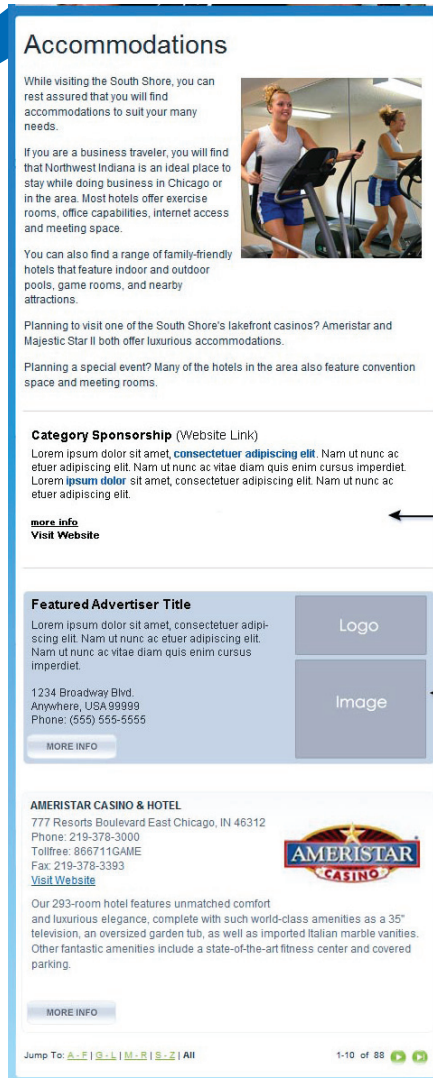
Accommodations

While visiting the South Shore, you can rest assured that you will find accommodations to suit your many needs.

If you are a business traveler, you will find that Northwest Indiana is an ideal place to stay while doing business in Chicago or in the area. Most hotels offer exercise rooms, office capabilities, internet access and meeting space.

You can also find a range of family-friendly hotels that feature indoor and outdoor pools, game rooms, and nearby attractions.

Planning to visit one of the South Shore's lakefront casinos? Ameristar and Majestic Star II both offer luxurious accommodations.

Planning a special event? Many of the hotels in the area also feature convention space and meeting rooms.

Category Sponsorship (Website Link)
Lorem ipsum dolor sit amet, consectetuer adipiscing elit. Nam ut nunc ac etuer adipiscing elit. Nam ut nunc ac vitae diam quis enim cursus imperdiet. Lorem ipsum dolor sit amet, consectetuer adipiscing elit. Nam ut nunc ac etuer adipiscing elit.

more info
Visit Website

Featured Advertiser Title
Lorem ipsum dolor sit amet, consectetuer adipiscing elit. Nam ut nunc ac etuer adipiscing elit. Nam ut nunc ac vitae diam quis enim cursus imperdiet.

1234 Broadway Blvd.
Anywhere, USA 99999
Phone: (555) 555-5555

MORE INFO

Logo

Image

AMERISTAR CASINO & HOTEL
777 Resorts Boulevard East Chicago, IN 46312
Phone: 219-378-3000
Tollfree: 866711GAME
Fax: 219-378-3393
Visit Website

AMERISTAR CASINO

Our 293-room hotel features unmatched comfort and luxurious elegance, complete with such world-class amenities as a 35" television, an oversized garden tub, as well as imported Italian marble vanities. Other fantastic amenities include a state-of-the-art fitness center and covered parking.

MORE INFO

Jump To: A - F | G - L | M - R | S - Z | All

1-10 of 88